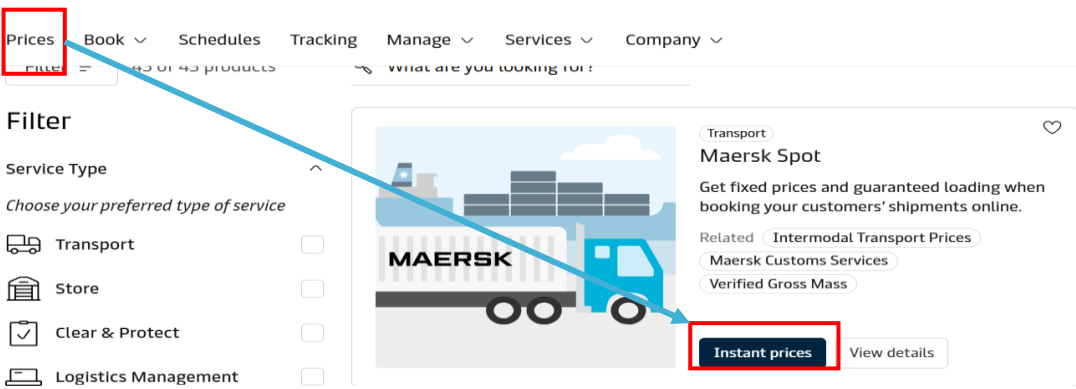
Prices Book Schedules Tracking Manage Services Company

Filter 43 of 43 products

What are you looking for?

Filter

Service Type

Choose your preferred type of service

Transport

Store

Clear & Protect

Logistics Management

Transport

Maersk Spot

Get fixed prices and guaranteed loading when booking your customers' shipments online.

Related Intermodal Transport Prices Maersk Customs Services Verified Gross Mass

MAERSK

Instant prices View details